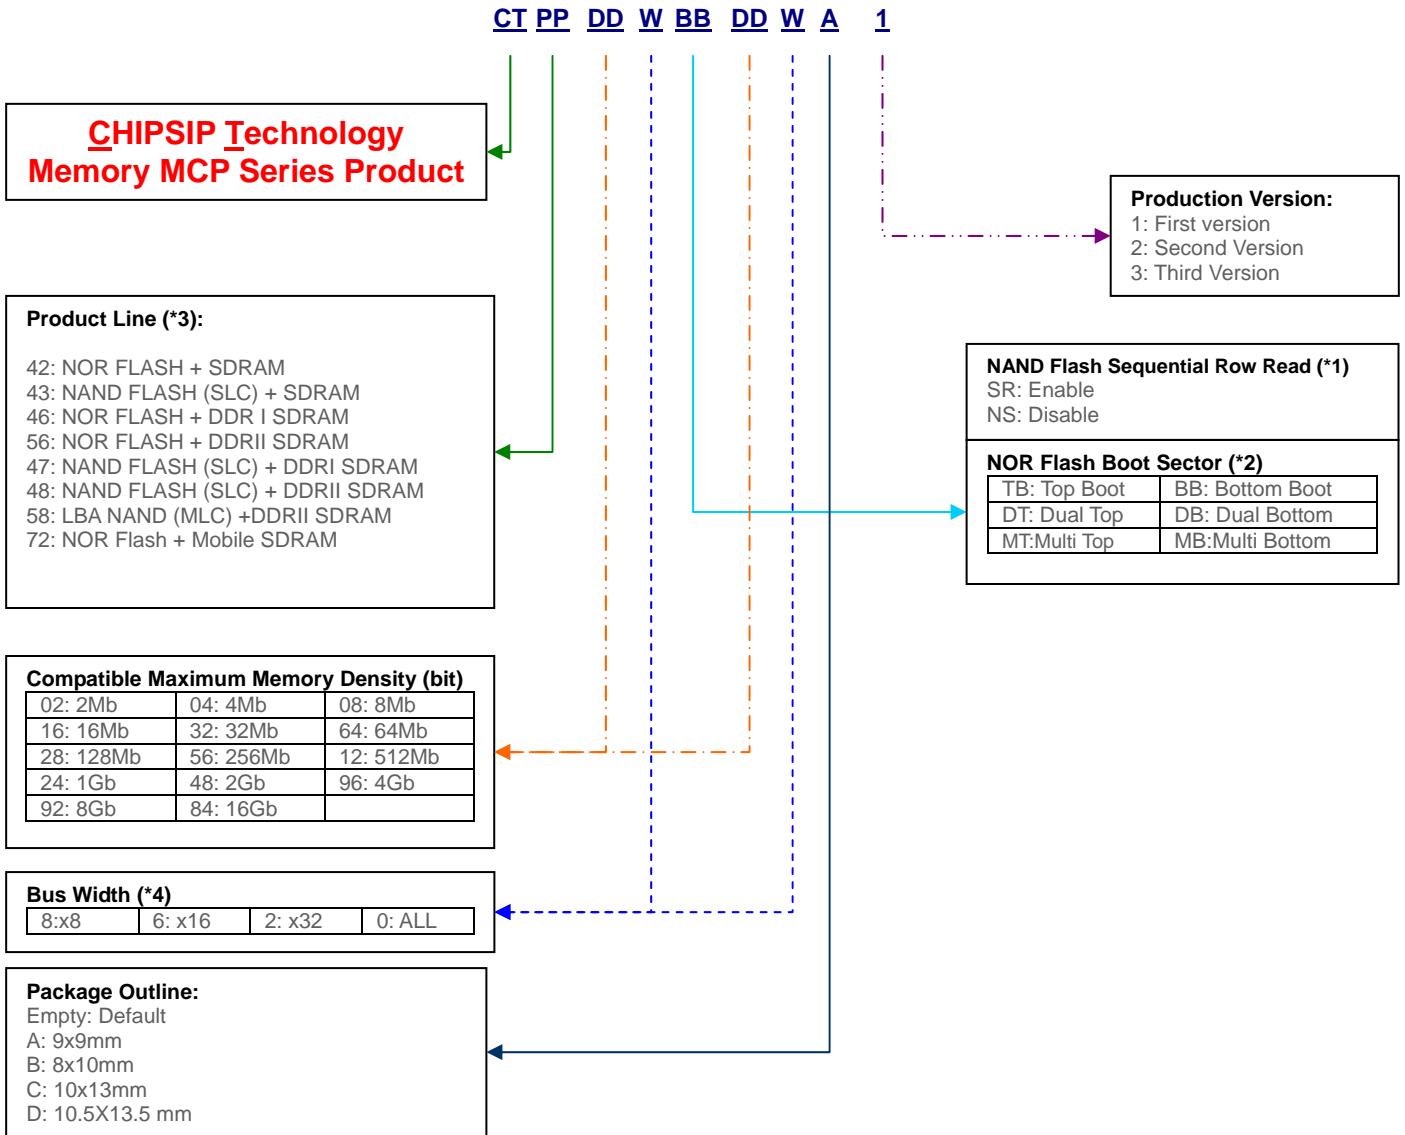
CT PP DD W BB DD W A 1

CHIPSIP Technology
Memory MCP Series Product

Production Version:
1: First version
2: Second Version
3: Third Version

Product Line (*3):

42: NOR FLASH + SDRAM
43: NAND FLASH (SLC) + SDRAM
46: NOR FLASH + DDR I SDRAM
56: NOR FLASH + DDRII SDRAM
47: NAND FLASH (SLC) + DDRI SDRAM
48: NAND FLASH (SLC) + DDRII SDRAM
58: LBA NAND (MLC) +DDRII SDRAM
72: NOR Flash + Mobile SDRAM

NAND Flash Sequential Row Read (*1)
SR: Enable
NS: Disable

NOR Flash Boot Sector (*2)

| TB: Top Boot | BB: Bottom Boot |
|---|---|
| DT: Dual Top | DB: Dual Bottom |
| MT:Multi Top | MB:Multi Bottom |

Compatible Maximum Memory Density (bit)

| 02: 2Mb | 04: 4Mb | 08: 8Mb |
|---|---|---|
| 16: 16Mb | 32: 32Mb | 64: 64Mb |
| 28: 128Mb | 56: 256Mb | 12: 512Mb |
| 24: 1Gb | 48: 2Gb | 96: 4Gb |
| 92: 8Gb | 84: 16Gb | |

Bus Width (*4)

| 8:x8 | 6: x16 | 2: x32 | 0: ALL |
|---|---|---|---|

Package Outline:
Empty: Default
A: 9x9mm
B: 8x10mm
C: 10x13mm
D: 10.5X13.5 mm